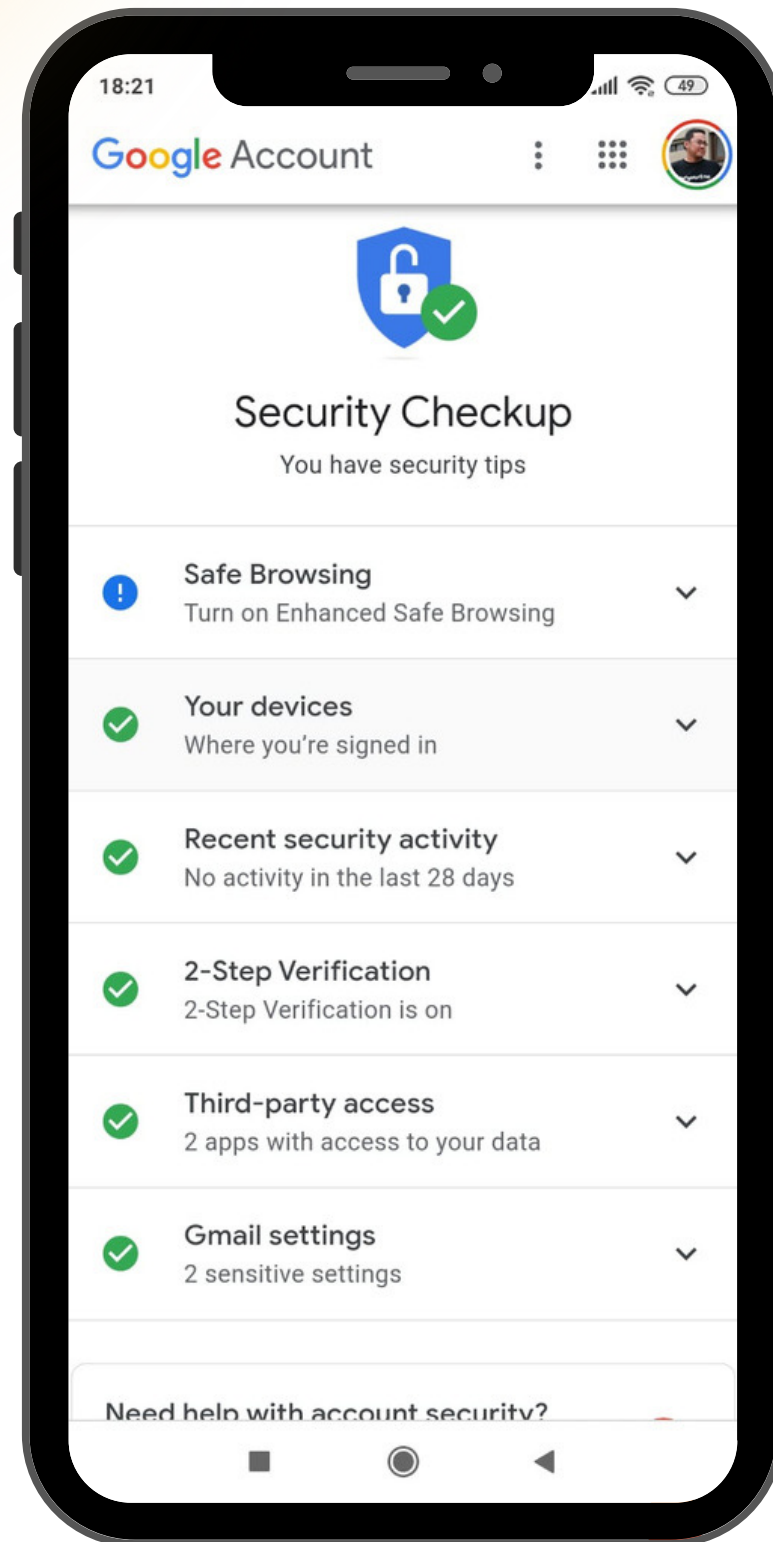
18:21

49

Google Account

Security Checkup

You have security tips

Safe Browsing
Turn on Enhanced Safe Browsing

Your devices
Where you're signed in

Recent security activity
No activity in the last 28 days

2-Step Verification
2-Step Verification is on

Third-party access
2 apps with access to your data

Gmail settings
2 sensitive settings

Need help with account security?